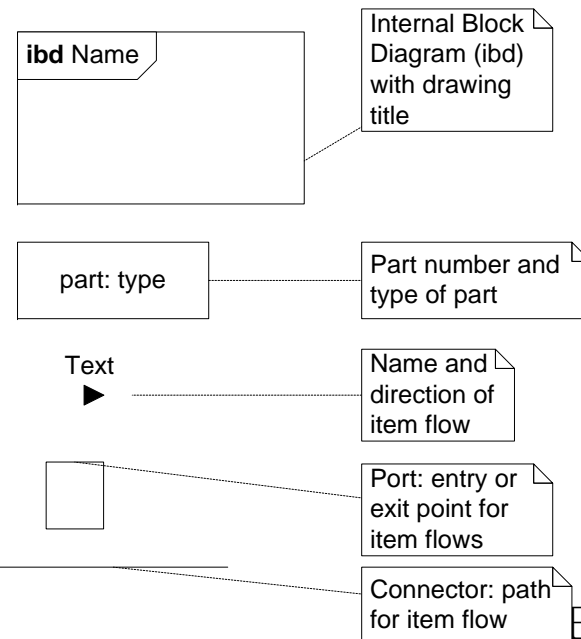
ibd Name

Internal Block Diagram (ibd) with drawing title

part: type

Part number and type of part

Text

Name and direction of item flow

Port: entry or exit point for item flows

Connector: path for item flow